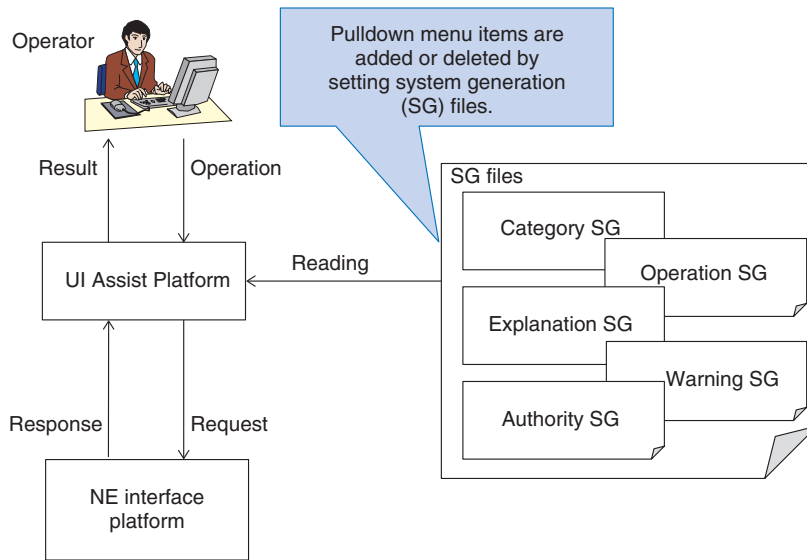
Operator

Pulldown menu items are added or deleted by setting system generation (SG) files.

Result

Operation

SG files

Category SG

Operation SG

UI Assist Platform

Reading

Explanation SG

Warning SG

Authority SG

Response

Request

NE interface platform